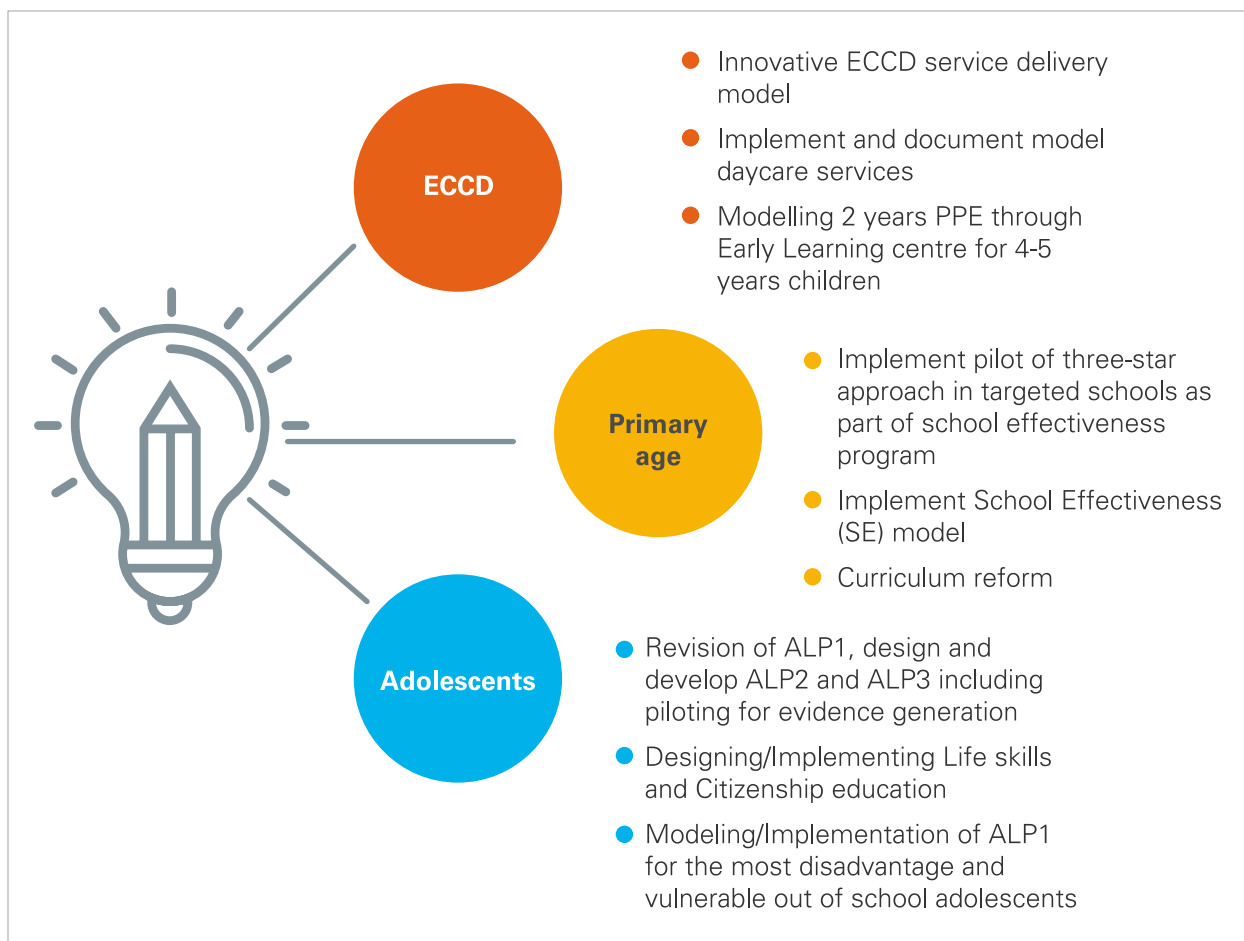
ECCD

- Innovative ECCD service delivery model
- Implement and document model daycare services
- Modelling 2 years PPE through Early Learning centre for 4-5 years children

Primary age

- Implement pilot of three-star approach in targeted schools as part of school effectiveness program
- Implement School Effectiveness (SE) model
- Curriculum reform

Adolescents

- Revision of ALP1, design and develop ALP2 and ALP3 including piloting for evidence generation
- Designing/Implementing Life skills and Citizenship education
- Modeling/Implementation of ALP1 for the most disadvantage and vulnerable out of school adolescents